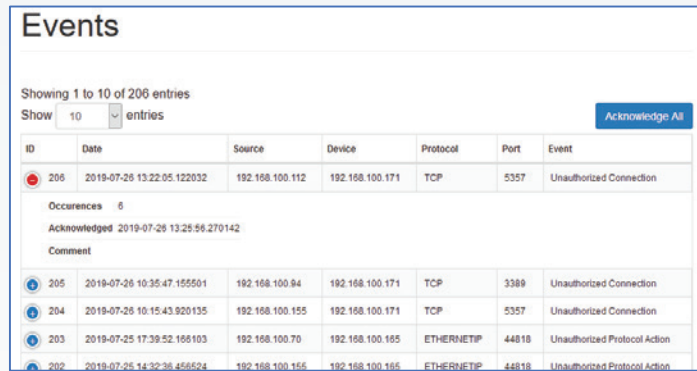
Events

Showing 1 to 10 of 206 entries

Show 10 entries

Acknowledge All

| ID | Date | Source | Device | Protocol | Port | Event |
|---|---|---|---|---|---|---|
| 206 | 2019-07-26 13:22:05.122032 | 192.168.100.112 | 192.168.100.171 | TCP | 5357 | Unauthorized Connection |

Occurences 6

Acknowledged 2019-07-26 13:25:56.270142

Comment

| ID | Date | Source | Device | Protocol | Port | Event |
|---|---|---|---|---|---|---|
| 205 | 2019-07-26 10:35:47.155501 | 192.168.100.94 | 192.168.100.171 | TCP | 3389 | Unauthorized Connection |
| 204 | 2019-07-26 10:15:43.920135 | 192.168.100.155 | 192.168.100.171 | TCP | 5357 | Unauthorized Connection |
| 203 | 2019-07-25 17:39:52.166103 | 192.168.100.70 | 192.168.100.165 | ETHERNETIP | 44818 | Unauthorized Protocol Action |
| 202 | 2019-07-25 14:32:36.456524 | 192.168.100.155 | 192.168.100.165 | ETHERNETIP | 44818 | Unauthorized Protocol Action |